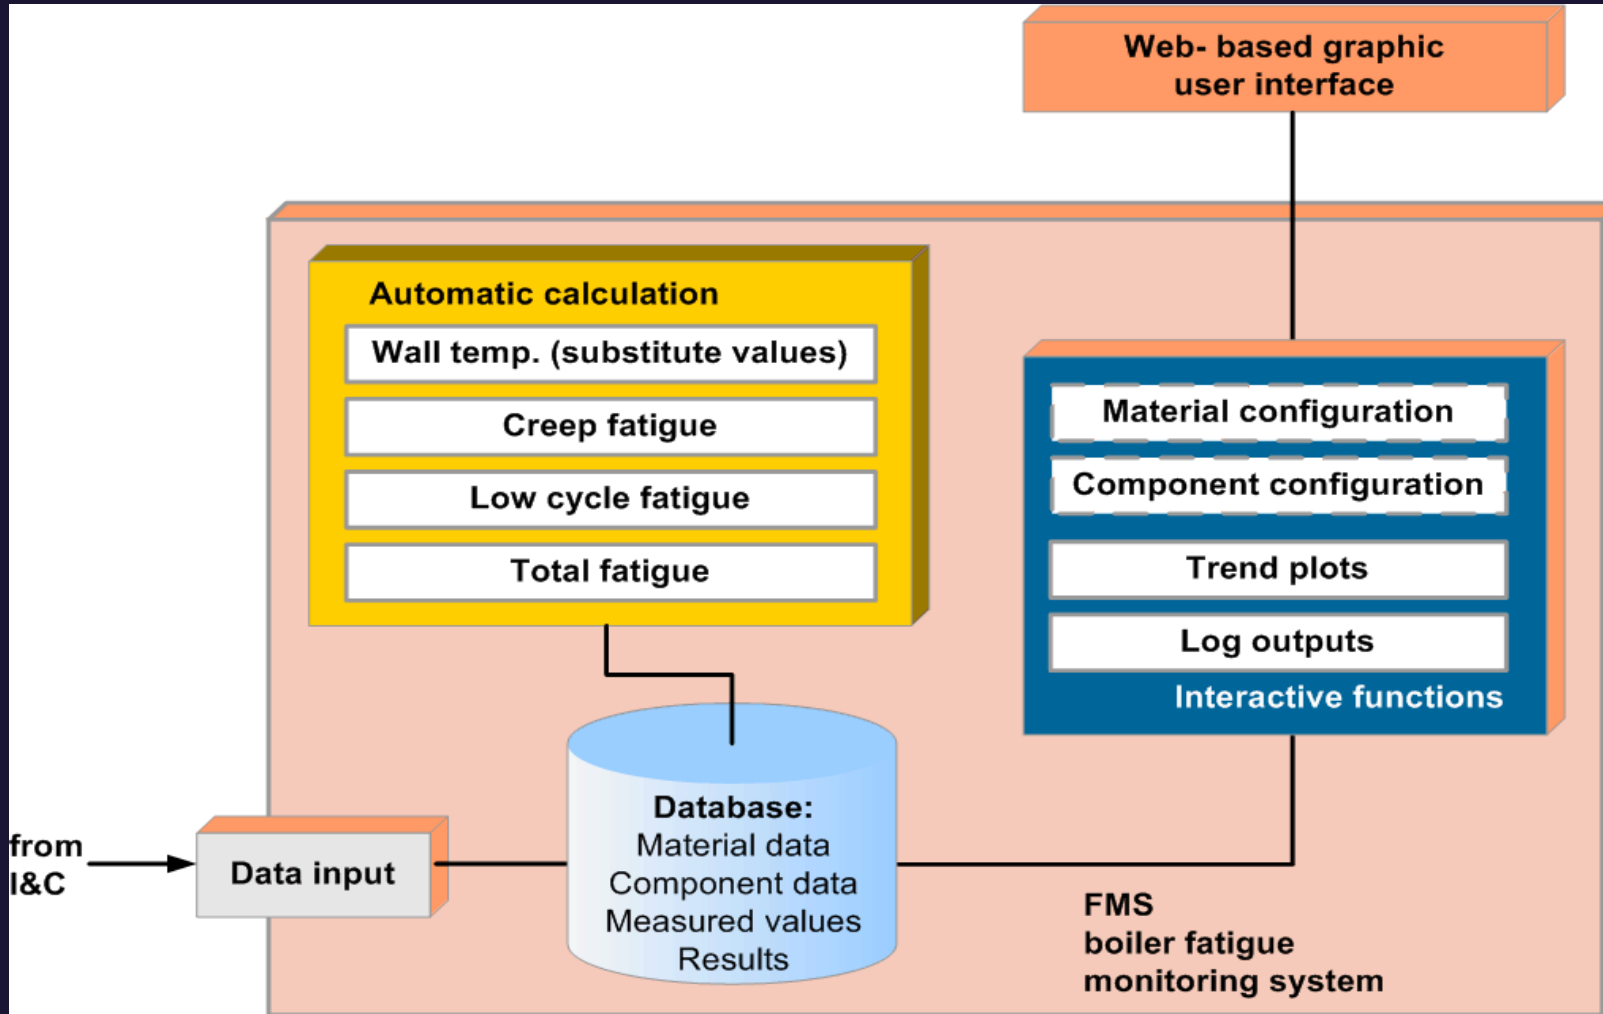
Web- based graphic user interface

Automatic calculation

Wall temp. (substitute values)

Creep fatigue

Low cycle fatigue

Total fatigue

Material configuration

Component configuration

Trend plots

Log outputs

Interactive functions

from I&C

Data input

Database:
Material data
Component data
Measured values
Results

FMS
boiler fatigue
monitoring system